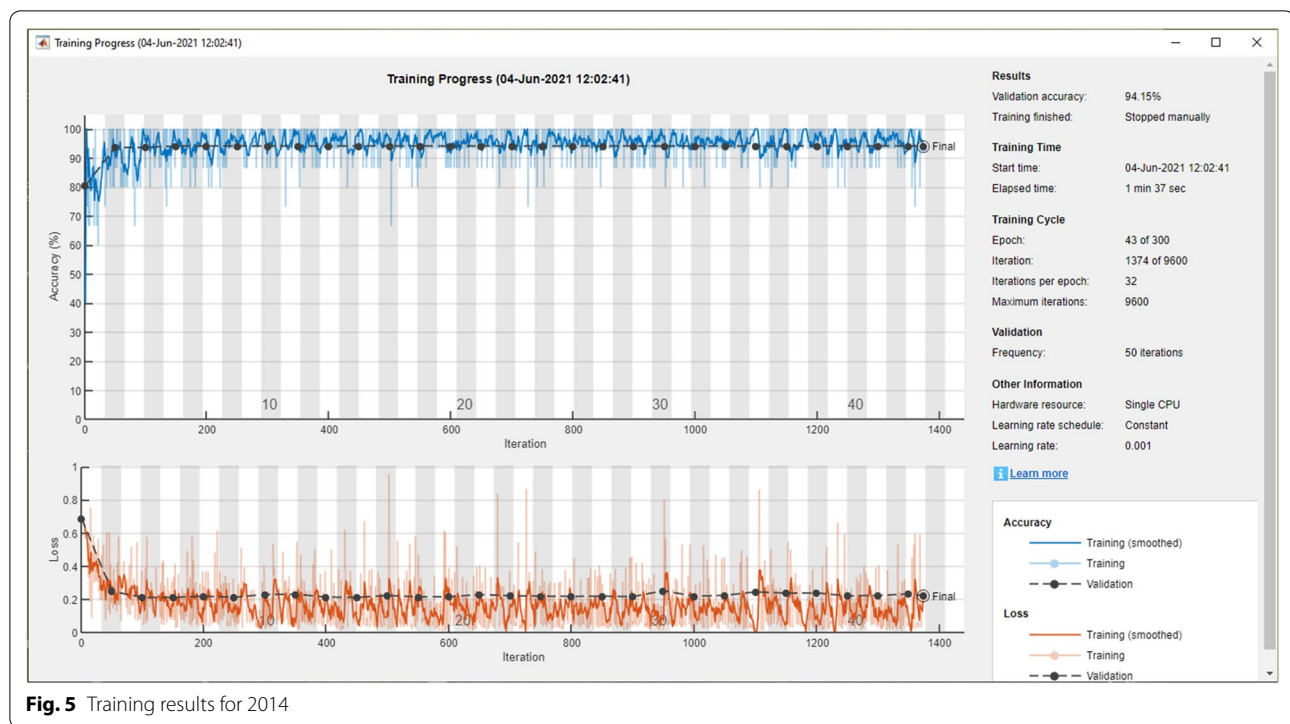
Training Progress (04-Jun-2021 12:02:41)

Training Progress (04-Jun-2021 12:02:41)

Accuracy (%)

100
90
80
70
60
50
40
30
20
10
0

Final

10 20 30 40

0 200 400 600 800 1000 1200 1400
Iteration

Loss

1
0.8
0.6
0.4
0.2
0

Final

10 20 30 40

0 200 400 600 800 1000 1200 1400
Iteration

Results
Validation accuracy: 94.15%
Training finished: Stopped manually

Training Time
Start time: 04-Jun-2021 12:02:41
Elapsed time: 1 min 37 sec

Training Cycle
Epoch: 43 of 300
Iteration: 1374 of 9600
Iterations per epoch: 32
Maximum iterations: 9600

Validation
Frequency: 50 iterations

Other Information
Hardware resource: Single CPU
Learning rate schedule: Constant
Learning rate: 0.001

Learn more

Accuracy
Training (smoothed)
Training
Validation

Loss
Training (smoothed)
Training
Validation

**Fig. 5** Training results for 2014